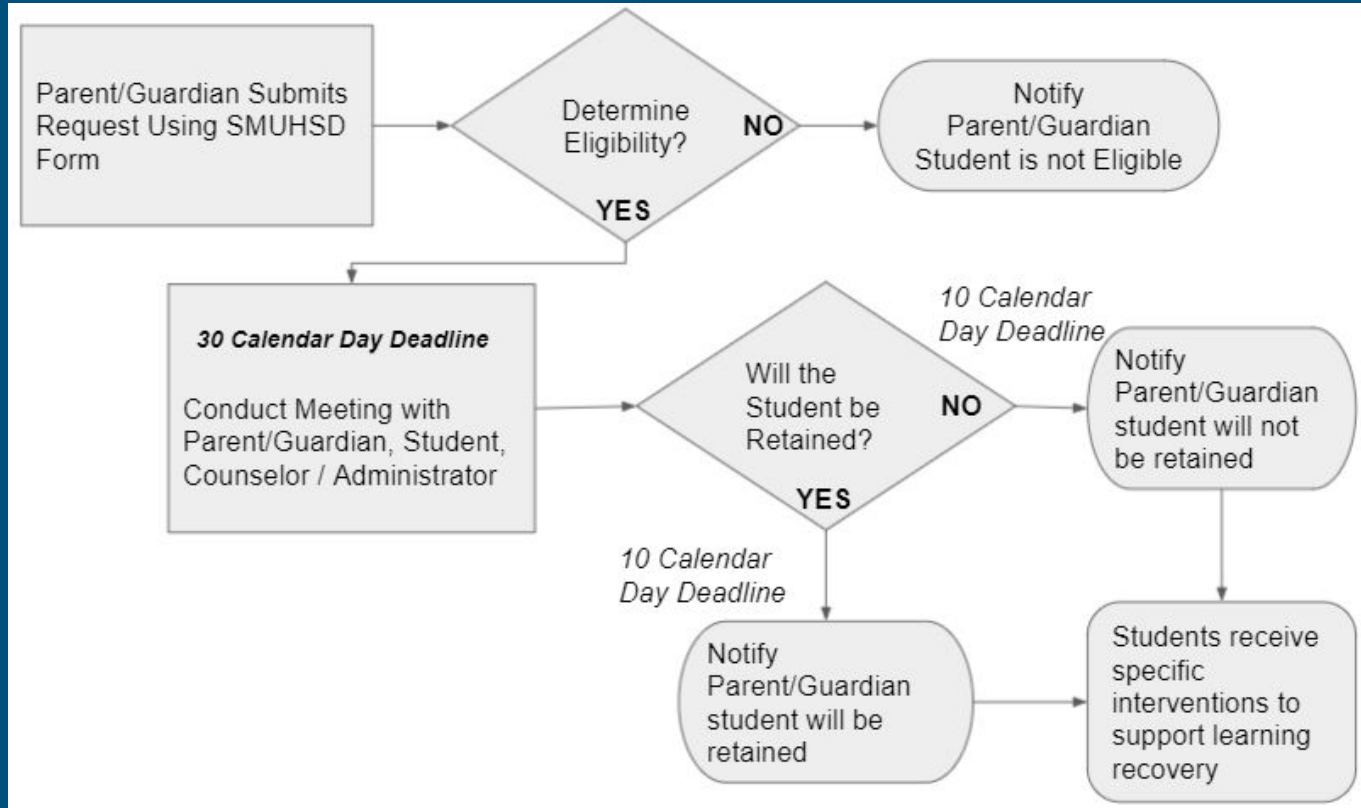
Parent/Guardian Submits Request Using SMUHSD Form

Determine Eligibility?

NO

Notify Parent/Guardian Student is not Eligible

YES

30 Calendar Day Deadline

Conduct Meeting with Parent/Guardian, Student, Counselor / Administrator

Will the Student be Retained?

10 Calendar Day Deadline

NO

Notify Parent/Guardian student will not be retained

YES

10 Calendar Day Deadline

Notify Parent/Guardian student will be retained

Students receive specific interventions to support learning recovery